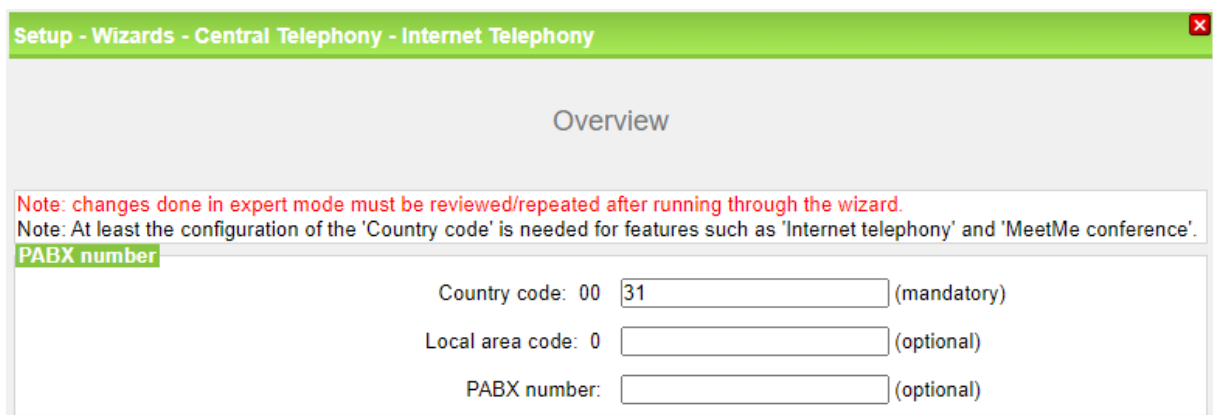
Setup - Wizards - Central Telephony - Internet Telephony

Overview

Note: changes done in expert mode must be reviewed/repeated after running through the wizard.
Note: At least the configuration of the 'Country code' is needed for features such as 'Internet telephony' and 'MeetMe conference'.

PABX number

Country code: 00 31 (mandatory)

Local area code: 0 (optional)

PABX number: (optional)